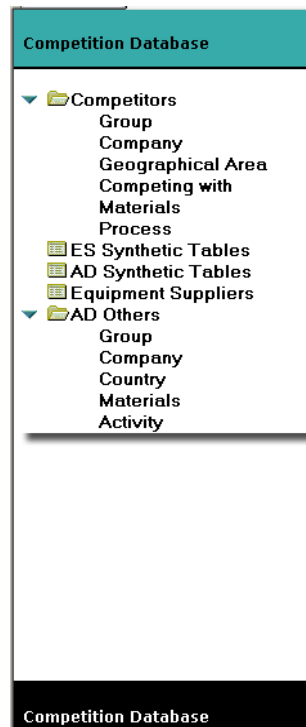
Competition Database

Competitors
Group
Company
Geographical Area
Competing with
Materials
Process
ES Synthetic Tables
AD Synthetic Tables
Equipment Suppliers
AD Others
Group
Company
Country
Materials
Activity

Competition Database